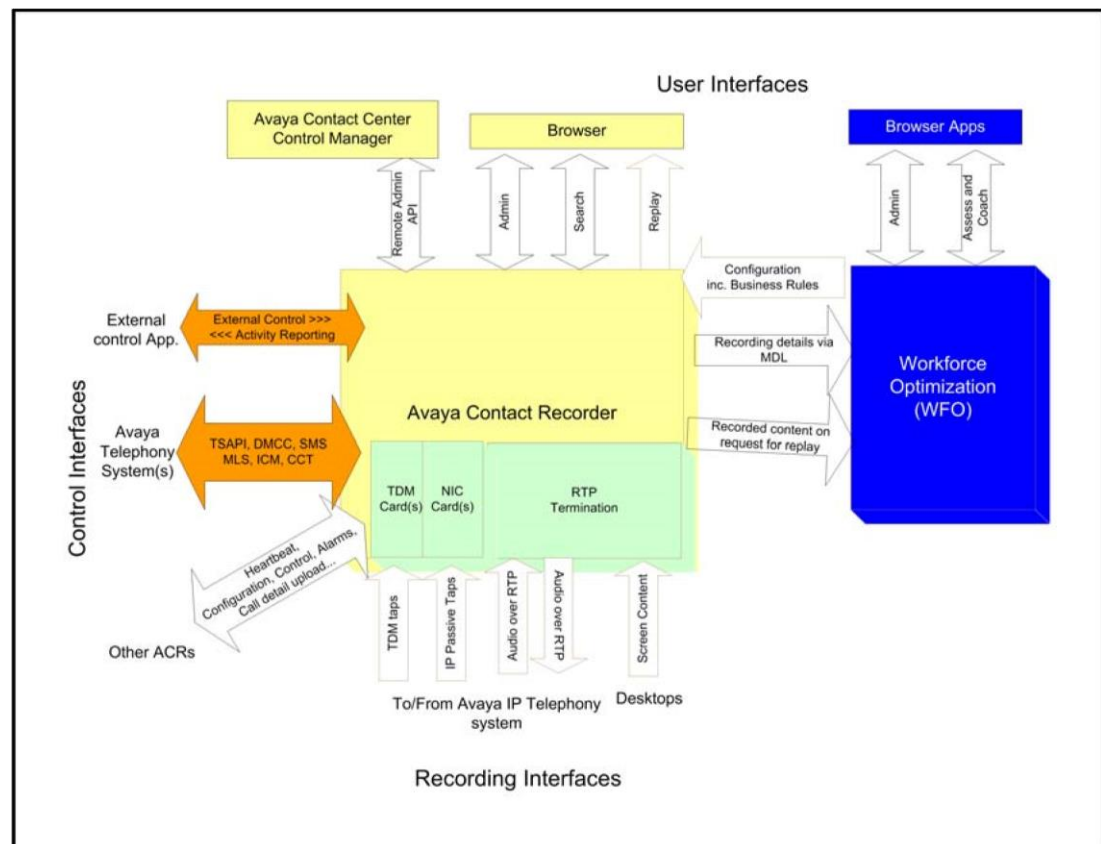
User Interfaces

Avaya Contact Center Control Manager

Browser

Browser Apps

Remote Admin API

Admin

Search

Replay

Admin

Assess and Coach

Configuration inc. Business Rules

External control App.

External Control >>> <<< Activity Reporting

Recording details via MDL

Workforce Optimization (WFO)

Control Interfaces

Avaya Telephony System(s)

TSAPI, DMCC, SMS MLS, ICM, CCT

Avaya Contact Recorder

Recorded content on request for replay

TDM Card(s)

NIC Card(s)

RTP Termination

Heartbeat, Configuration, Control, Alarms, Call detail upload...

Other ACRs

TDM taps

IP Passive Taps

Audio over RTP

Audio over RTP

Screen Content

To/From Avaya IP Telephony system

Desktops

Recording Interfaces